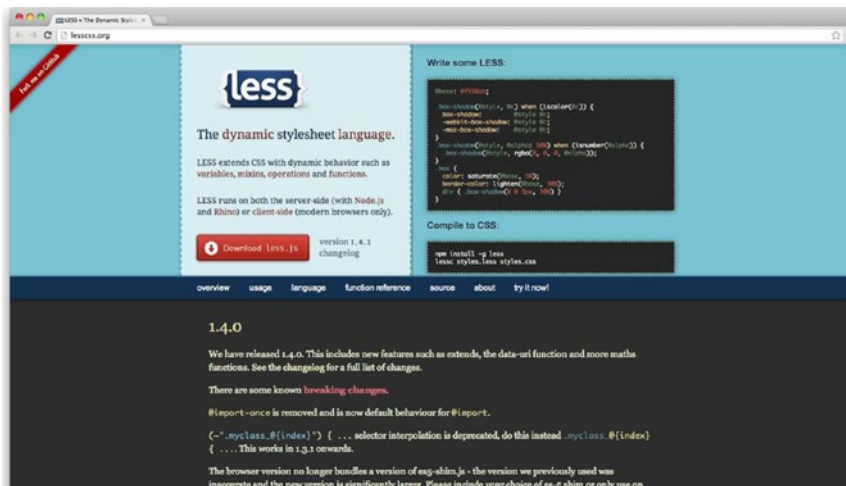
LESS « The Dynamic Stylesh ×

lesscss.org

Fork me on GitHub

{less}

The dynamic stylesheet language.

LESS extends CSS with dynamic behavior such as variables, mixins, operations and functions.

LESS runs on both the server-side (with Node.js and Rhino) or client-side (modern browsers only).

Download less.js

version 1.4.1
changelog

Write some LESS:

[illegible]

Compile to CSS:

npm install -g less
lessc styles.less styles.css

overview usage language function reference source about try it now!

1.4.0

We have released 1.4.0. This includes new features such as extends, the data-uri function and more maths functions. See the changelog for a full list of changes.

There are some known breaking changes.

@import-once is removed and is now default behaviour for @import.

(~".myclass_@{index}") { ... selector interpolation is deprecated, do this instead .myclass_@{index} { .... This works in 1.3.1 onwards.

The browser version no longer bundles a version of es5-shim.js - the version we previously used was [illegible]